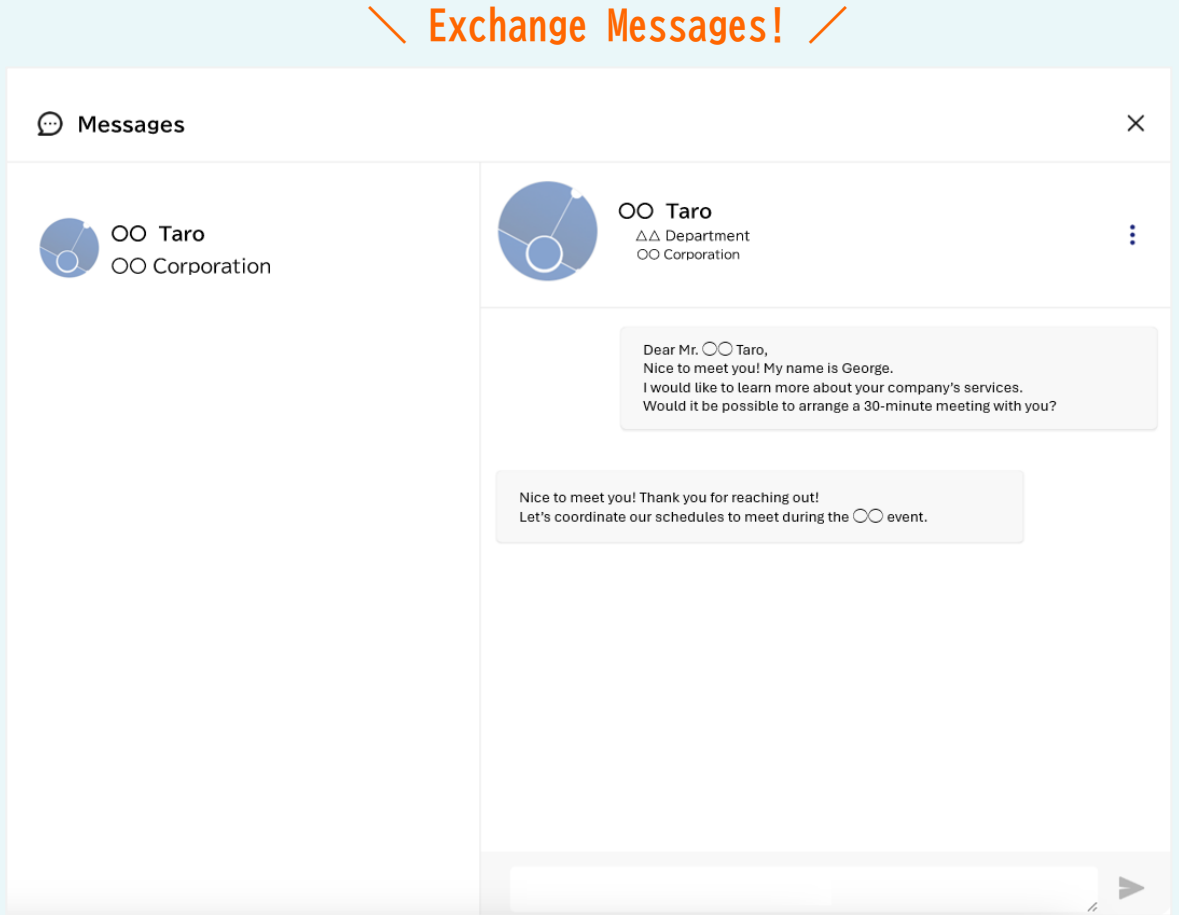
＼ Exchange Messages! ／

Messages

OO Taro
OO Corporation

OO Taro
△△ Department
OO Corporation

Dear Mr. ◯◯ Taro,
Nice to meet you! My name is George.
I would like to learn more about your company's services.
Would it be possible to arrange a 30-minute meeting with you?

Nice to meet you! Thank you for reaching out!
Let's coordinate our schedules to meet during the ◯◯ event.